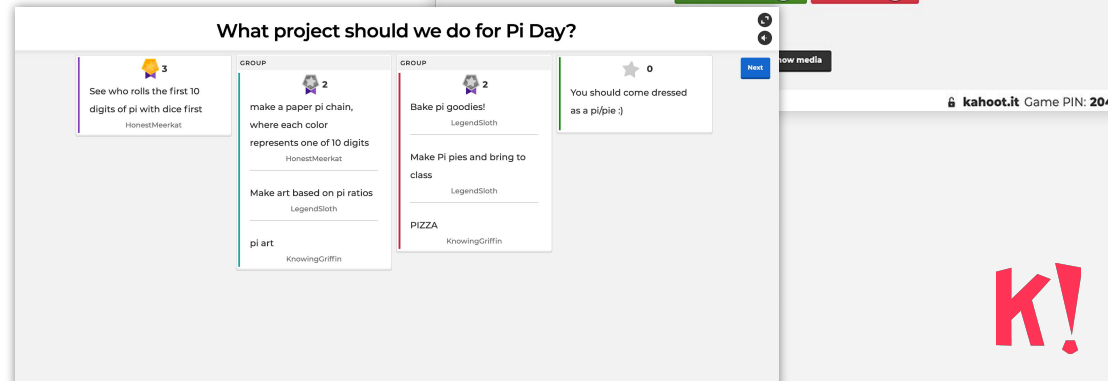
What project should we do for Pi Day?

3
See who rolls the first 10 digits of pi with dice first
HonestMeerkat

GROUP
2
make a paper pi chain, where each color represents one of 10 digits
HonestMeerkat

Make art based on pi ratios
LegendSloth

pi art
KnowingGriffin

GROUP
2
Bake pi goodies!
LegendSloth

Make Pi pies and bring to class
LegendSloth

PIZZA
KnowingGriffin

0
You should come dressed as a pi/pie :)

Next

how media

kahoot.it Game PIN: 20

K!